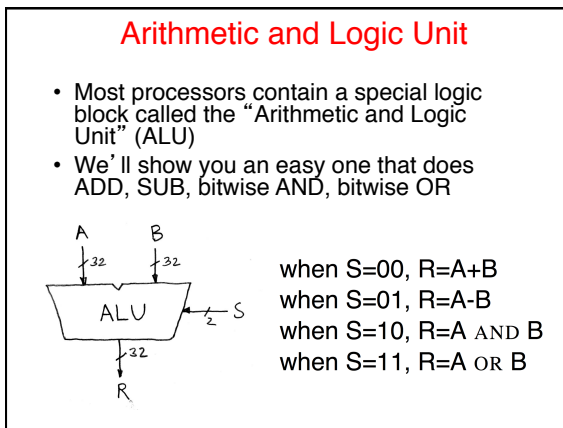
Arithmetic and Logic Unit

• Most processors contain a special logic block called the "Arithmetic and Logic Unit" (ALU)

• We'll show you an easy one that does ADD, SUB, bitwise AND, bitwise OR

A
B
32
32
ALU
S
2
32
R

when S=00, R=A+B
when S=01, R=A-B
when S=10, R=A AND B
when S=11, R=A OR B